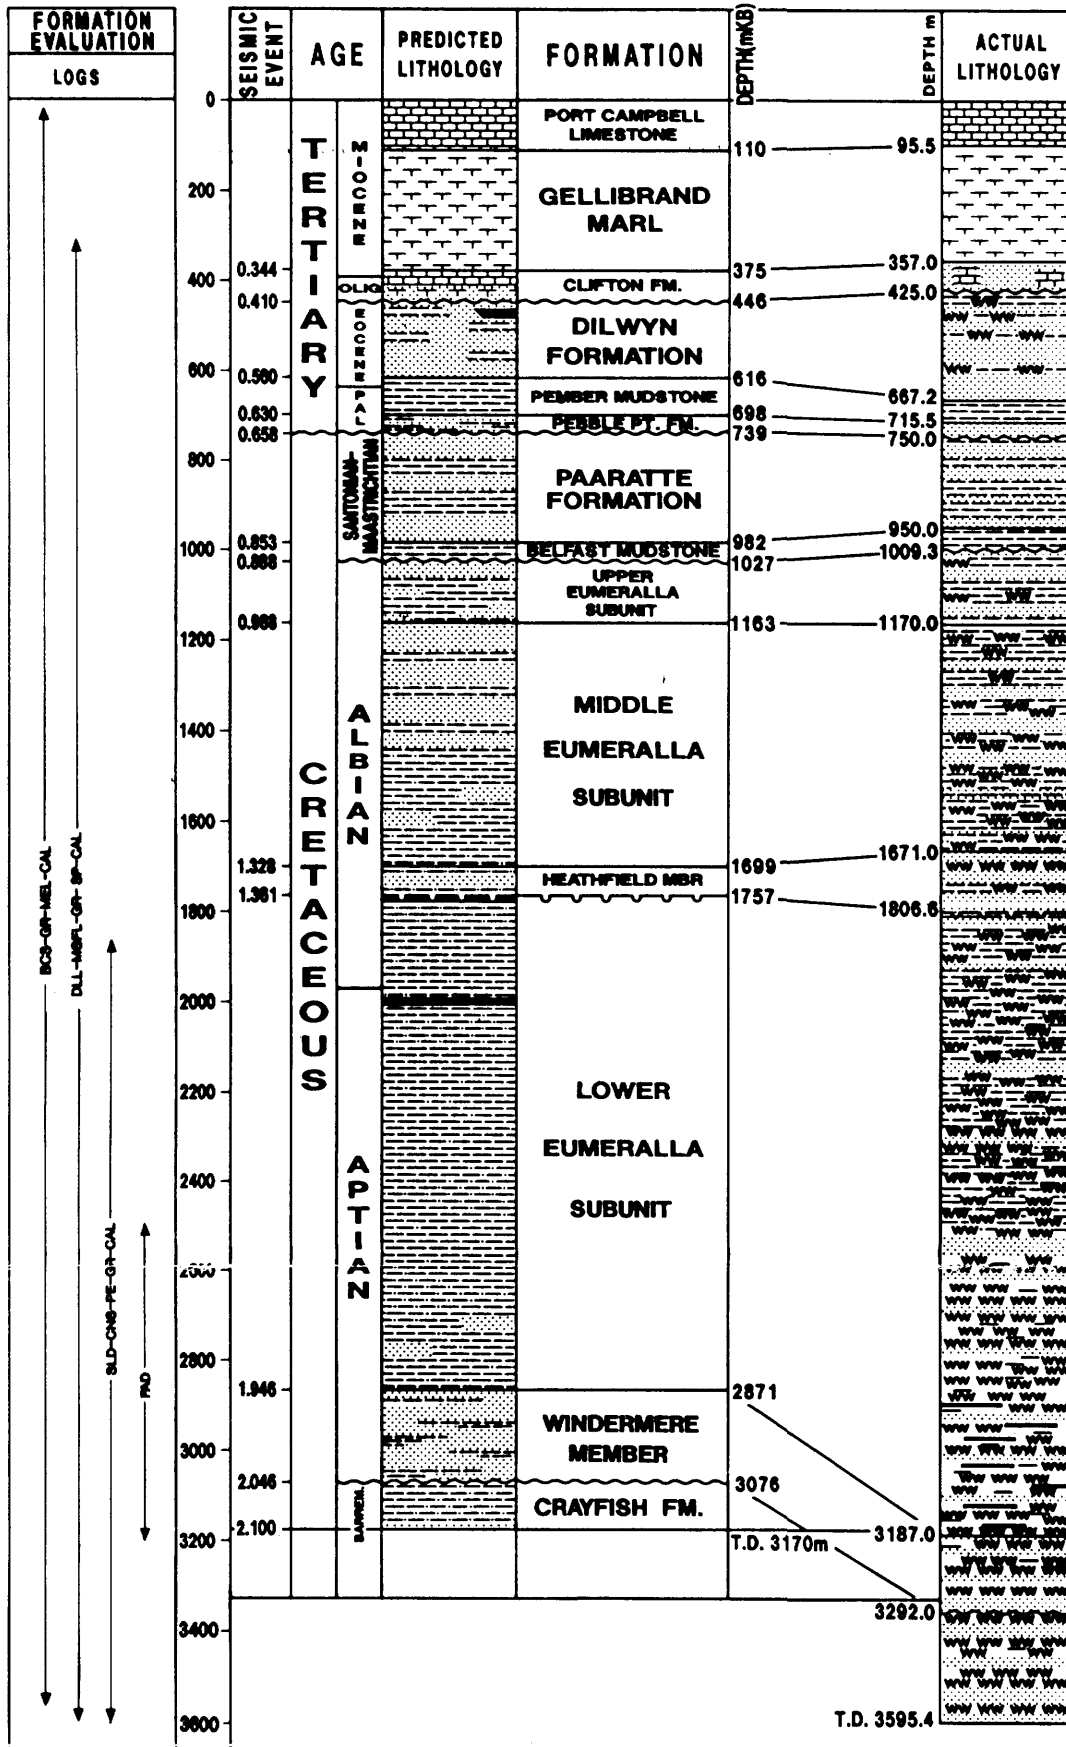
FORMATION EVALUATION

LOGS

BCS-GR-MEL-CAL

DLL-MSFL-GR-SP-CAL

SLD-CNS-PE-GR-CAL

FMD

SEISMIC EVENT

AGE

PREDICTED LITHOLOGY

FORMATION

DEPTH(mKB)

DEPTH m

ACTUAL LITHOLOGY

0
200
400
600
800
1000
1200
1400
1600
1800
2000
2200
2400
2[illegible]
2800
3000
3200
3400
3600

0.344
0.410
0.560
0.630
0.658
0.853
0.868
0.988
1.328
1.361
1.946
2.046
2.100

TERTIARY

MIOCENE

OLIG

EOCENE

PAL

SANTONIAN-MAASTRICHTIAN

CRETACEOUS

ALBIAN

APTIAN

BARREM.

PORT CAMPBELL LIMESTONE

GELLIBRAND MARL

CLIFTON FM.

DILWYN FORMATION

PEMBER MUDSTONE

PEBBLE PT. FM.

PAARATTE FORMATION

BELFAST MUDSTONE

UPPER EUMERALLA SUBUNIT

MIDDLE EUMERALLA SUBUNIT

HEATHFIELD MBR

LOWER EUMERALLA SUBUNIT

WINDERMERE MEMBER

CRAYFISH FM.

110
375
446
616
698
739
982
1027
1163
1699
1757
2871
3076
T.D. 3170m

95.5
357.0
425.0
667.2
715.5
750.0
950.0
1009.3
1170.0
1671.0
1806.6
3187.0
3292.0

T.D. 3595.4